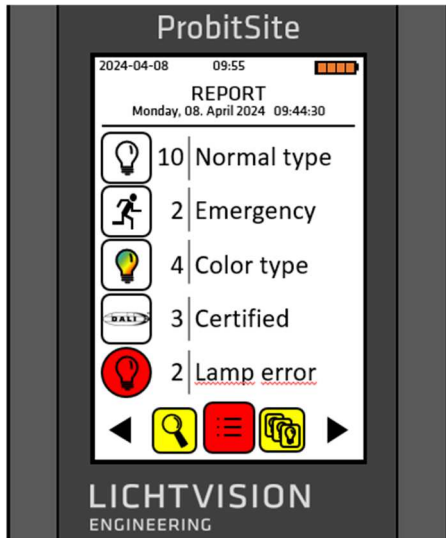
ProbitSite

2024-04-08 09:55

REPORT
Monday, 08. April 2024 09:44:30

| | | |
|---|---|---|
| | 10 | Normal type |
| | 2 | Emergency |
| | 4 | Color type |
| DALI | 3 | Certified |
| | 2 | Lamp error |

LICHTVISION
ENGINEERING